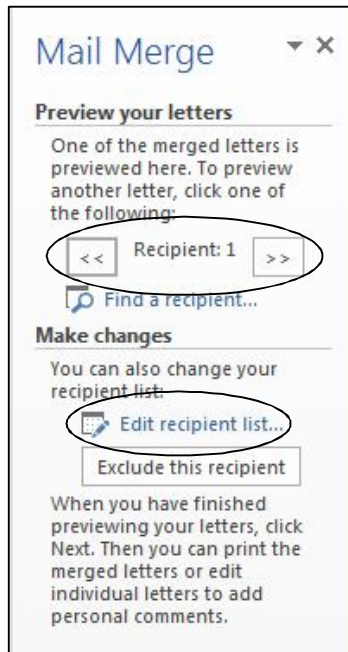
Mail Merge

Preview your letters

One of the merged letters is previewed here. To preview another letter, click one of the following:

<< Recipient: 1 >>

Find a recipient...

Make changes

You can also change your recipient list:

Edit recipient list...

Exclude this recipient

When you have finished previewing your letters, click Next. Then you can print the merged letters or edit individual letters to add personal comments.